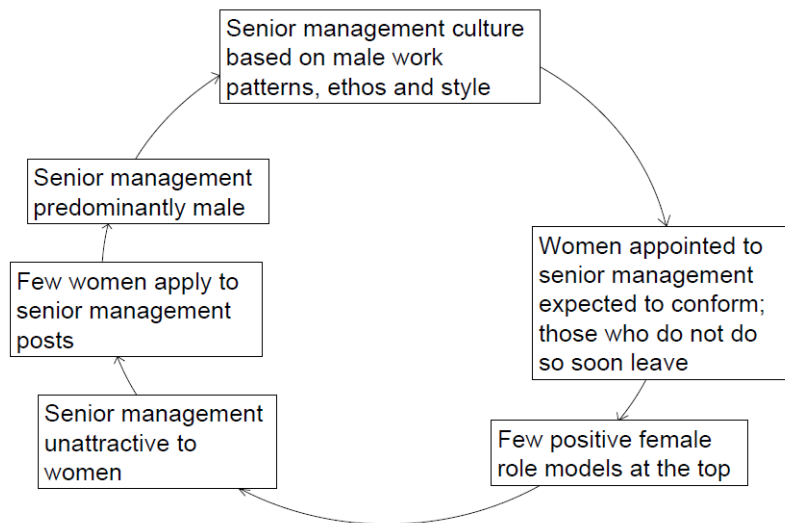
Senior management culture based on male work patterns, ethos and style

Women appointed to senior management expected to conform; those who do not do so soon leave

Few positive female role models at the top

Senior management unattractive to women

Few women apply to senior management posts

Senior management predominantly male